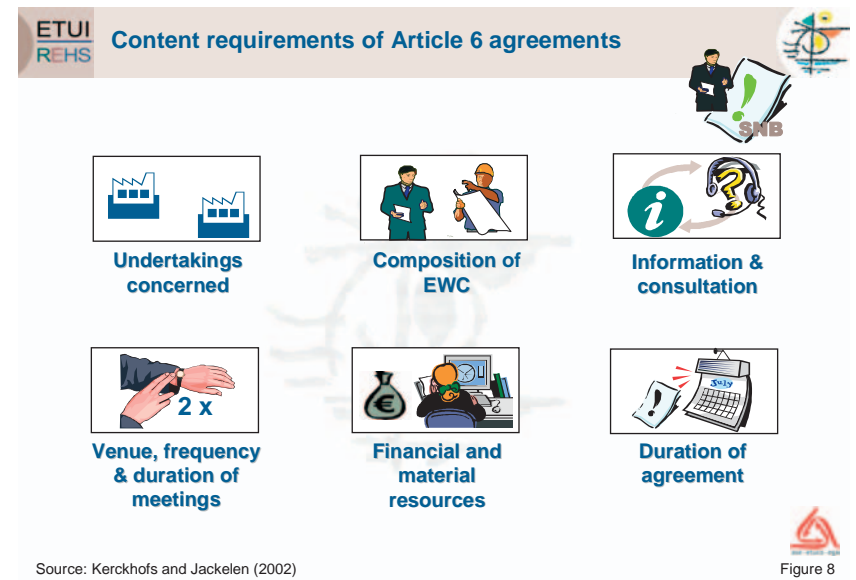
ETUI
REHS

Content requirements of Article 6 agreements

SNB

Undertakings concerned

Composition of EWC

Information & consultation

2 x

Venue, frequency & duration of meetings

Financial and material resources

July

Duration of agreement

Source: Kerckhofs and Jackelen (2002)

Figure 8